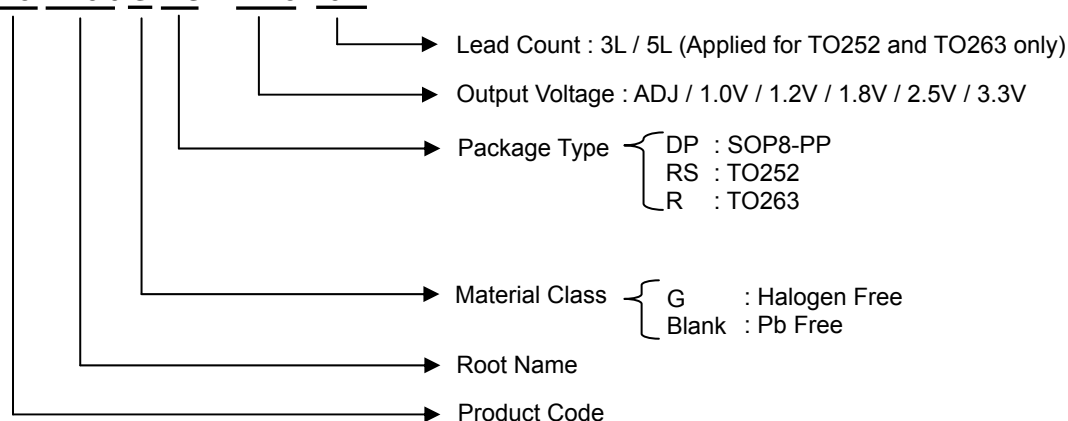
Lead Count : 3L / 5L (Applied for TO252 and TO263 only)

Output Voltage : ADJ / 1.0V / 1.2V / 1.8V / 2.5V / 3.3V

Package Type
DP : SOP8-PP
RS : TO252
R : TO263

Material Class
G : Halogen Free
Blank : Pb Free

Root Name

Product Code